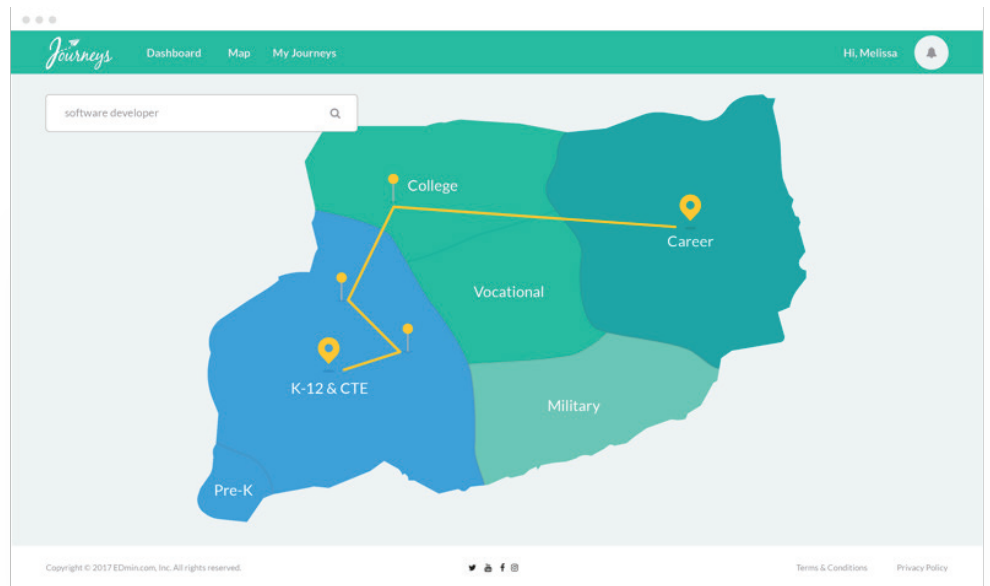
Journeys Dashboard Map My Journeys Hi, Melissa

software developer

College

Career

Vocational

K-12 & CTE

Military

Pre-K

Copyright © 2017 EDmin.com, Inc. All rights reserved.

Terms & Conditions Privacy Policy